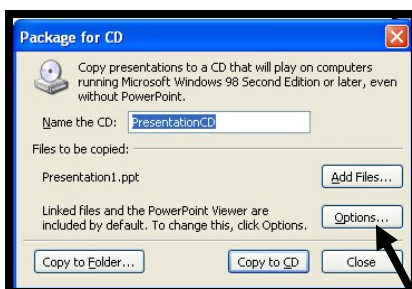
Package for CD

Copy presentations to a CD that will play on computers running Microsoft Windows 98 Second Edition or later, even without PowerPoint.

Name the CD: PresentationCD

Files to be copied:

Presentation1.ppt

Add Files...

Linked files and the PowerPoint Viewer are included by default. To change this, click Options.

Options...

Copy to Folder...

Copy to CD

Close